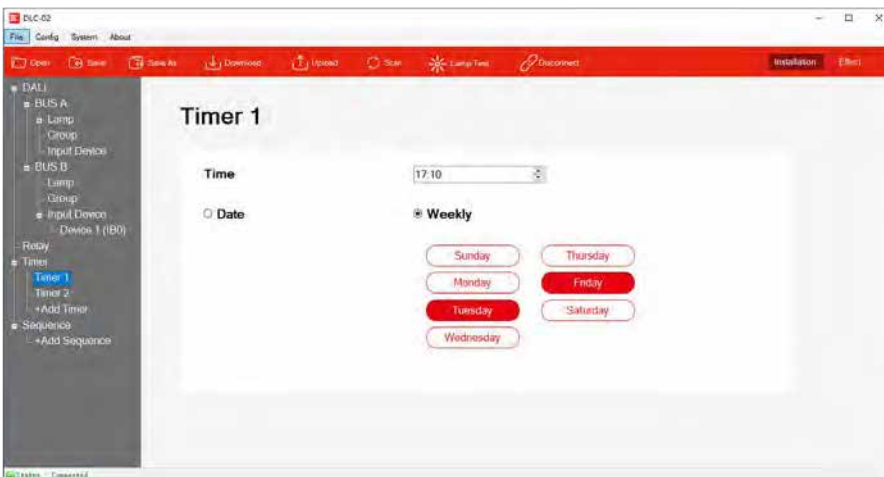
DLC-02

File Config System About

Open Save Save As Download Upload Scan Lamp Test Disconnect Installation Effect

DALI
BUS A
Lamp
Group
Input Device
BUS B
Lamp
Group
Input Device
Device 1 (IB0)
Relay
Timer
Timer 1
Timer 2
+Add Timer
Sequence
+Add Sequence

Timer 1

Time 17:10

Date Weekly

Sunday Thursday
Monday Friday
Tuesday Saturday
Wednesday

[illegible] Connected